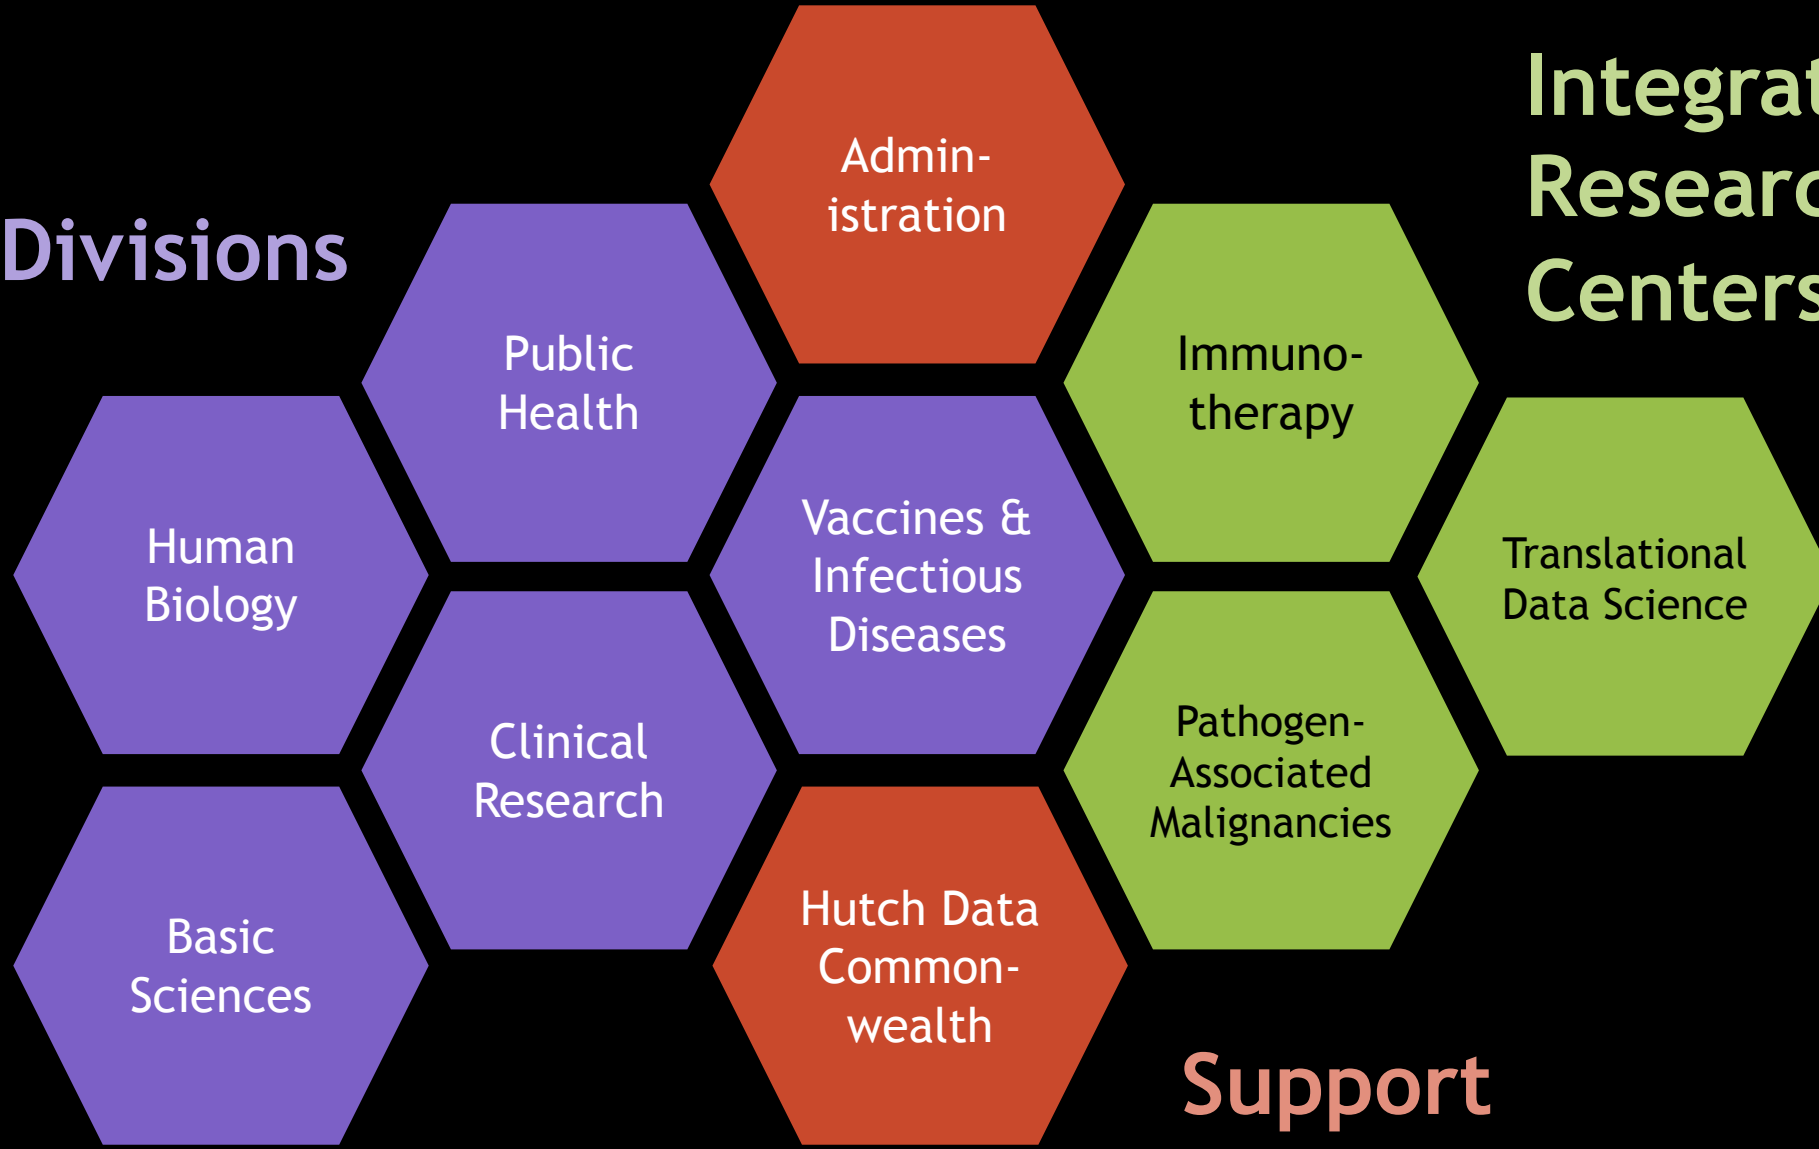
Integrat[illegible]
Researc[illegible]
Centers

Divisions

Admin-istration

Public Health

Immuno-therapy

Human Biology

Vaccines & Infectious Diseases

Translational Data Science

Clinical Research

Pathogen-Associated Malignancies

Basic Sciences

Hutch Data Common-wealth

Support